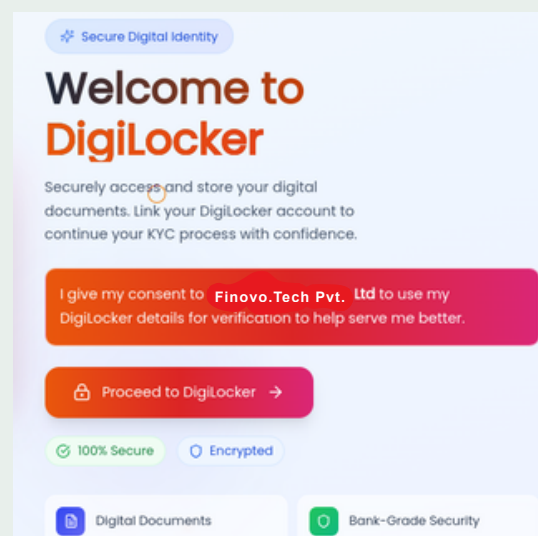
Secure Digital Identity

Welcome to DigiLocker

Securely access and store your digital documents. Link your DigiLocker account to continue your KYC process with confidence.

I give my consent to Finovo.Tech Pvt. Ltd to use my DigiLocker details for verification to help serve me better.

Proceed to DigiLocker →

100% Secure

Encrypted

Digital Documents

Bank-Grade Security